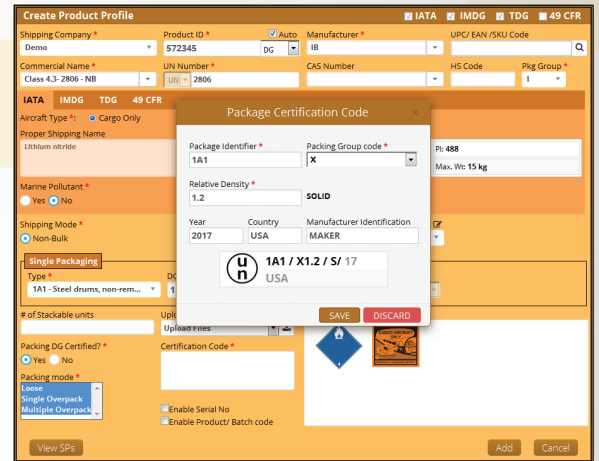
Create Product Profile

IATA IMDG TDG 49 CFR

Shipping Company *
Demo

Product ID *
572345
Auto
DG

Manufacturer *
IB

UPC/ EAN /SKU Code

Commercial Name *
Class 4.3- 2806 - NB

UN Number *
UN 2806

CAS Number

HS Code

Pkg Group *
I

IATA IMDG TDG 49 CFR

Aircraft Type *: Cargo Only

Proper Shipping Name
Lithium nitride

PI: 488
Max. Wt: 15 kg

Marine Pollutant *
Yes No

Shipping Mode *
Non-Bulk

Single Packaging

Type *
1A1 - Steel drums, non-rem...

# of Stackable units

Upload Files

Packing DG Certified? *
Yes No

Certification Code *

Packing mode *
Loose
Single Overpack
Multiple Overpack

Enable Serial No
Enable Product/ Batch code

View SPs

Add Cancel

Package Certification Code ×

Package Identifier *
1A1

Packing Group code *
X

Relative Density *
1.2
SOLID

Year
2017

Country
USA

Manufacturer Identification
MAKER

1A1 / X1.2 / S/ 17
USA

SAVE DISCARD